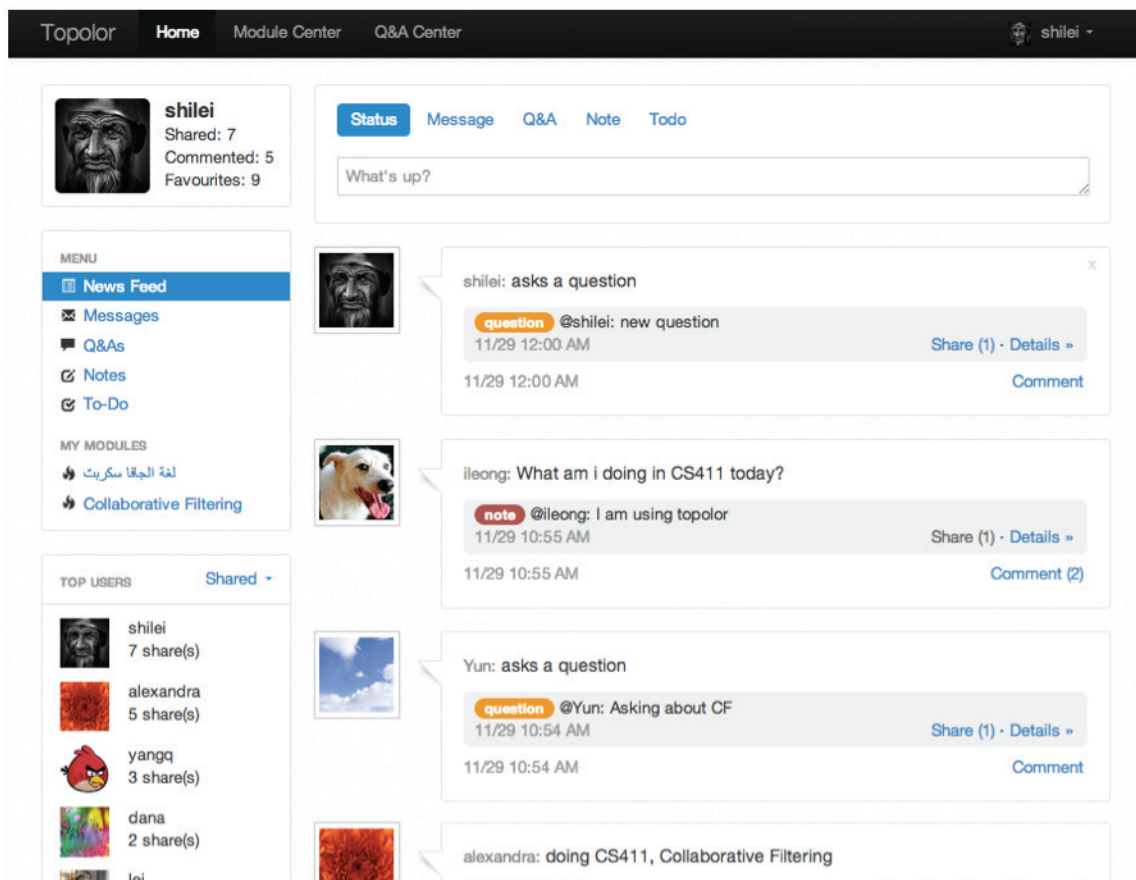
Topolor Home Module Center Q&A Center shilei

shilei
Shared: 7
Commented: 5
Favourites: 9

Status Message Q&A Note Todo

What's up?

MENU
News Feed
Messages
Q&As
Notes
To-Do

MY MODULES
لغة الجافا سكريبت
Collaborative Filtering

TOP USERS Shared

shilei
7 share(s)

alexandra
5 share(s)

yangq
3 share(s)

dana
2 share(s)

lei

x

shilei: asks a question

question @shilei: new question
11/29 12:00 AM Share (1) · Details »

11/29 12:00 AM Comment

ileong: What am i doing in CS411 today?

note @ileong: I am using topolor
11/29 10:55 AM Share (1) · Details »

11/29 10:55 AM Comment (2)

Yun: asks a question

question @Yun: Asking about CF
11/29 10:54 AM Share (1) · Details »

11/29 10:54 AM Comment

alexandra: doing CS411, Collaborative Filtering